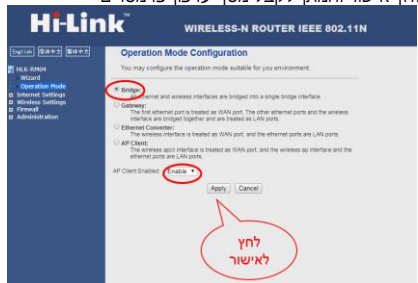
Hi-Link WIRELESS-N ROUTER IEEE 802.11N

English 简体中文 繁體中文

HLK-RM04
Wizard
Operation Mode
Internet Settings
Wireless Settings
Firewall
Administration

Operation Mode Configuration

You may configure the operation mode suitable for you environment.

Bridge:
All ethernet and wireless interfaces are bridged into a single bridge interface.

Gateway:
The first ethernet port is treated as WAN port. The other ethernet ports and the wireless interface are bridged together and are treated as LAN ports.

Ethernet Converter:
The wireless interface is treated as WAN port, and the ethernet ports are LAN ports.

AP Client:
The wireless apcli interface is treated as WAN port, and the wireless ap interface and the ethernet ports are LAN ports.

AP Client Enabled: Enable

Apply Cancel

לחץ לאישור